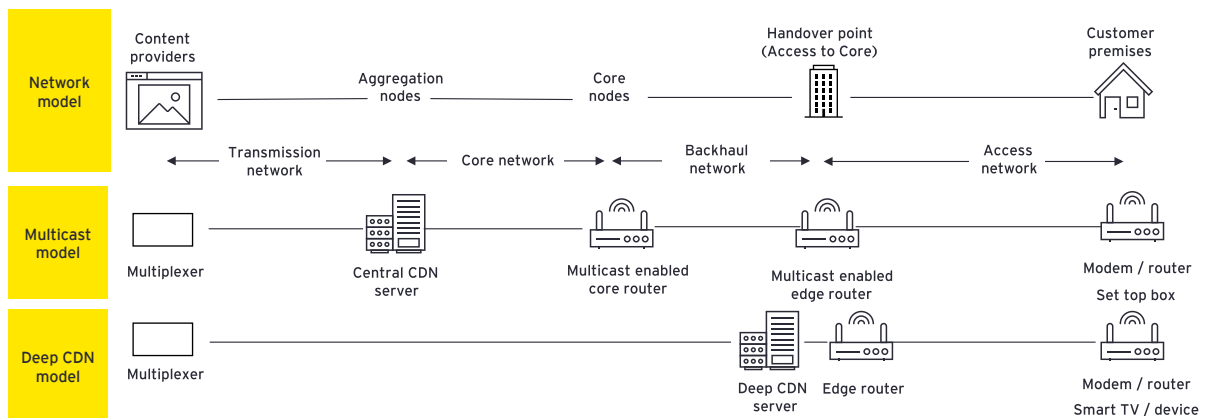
Network model

Content providers

Aggregation nodes

Core nodes

Handover point (Access to Core)

Customer premises

Transmission network

Core network

Backhaul network

Access network

Multicast model

Multiplexer

Central CDN server

Multicast enabled core router

Multicast enabled edge router

Modem / router

Set top box

Deep CDN model

Multiplexer

Deep CDN server

Edge router

Modem / router

Smart TV / device